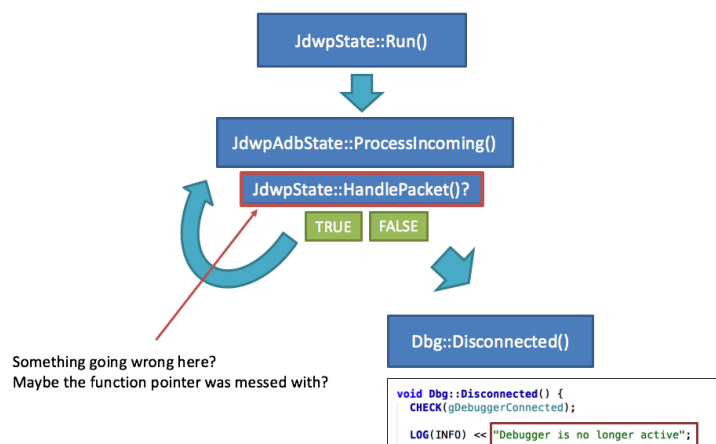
JdwpState::Run()

JdwpAdbState::ProcessIncoming()

JdwpState::HandlePacket()?

TRUE

FALSE

Something going wrong here?
Maybe the function pointer was messed with?

Dbg::Disconnected()

void Dbg::Disconnected() {
  CHECK(gDebuggerConnected);

  LOG(INFO) << "Debugger is no longer active";